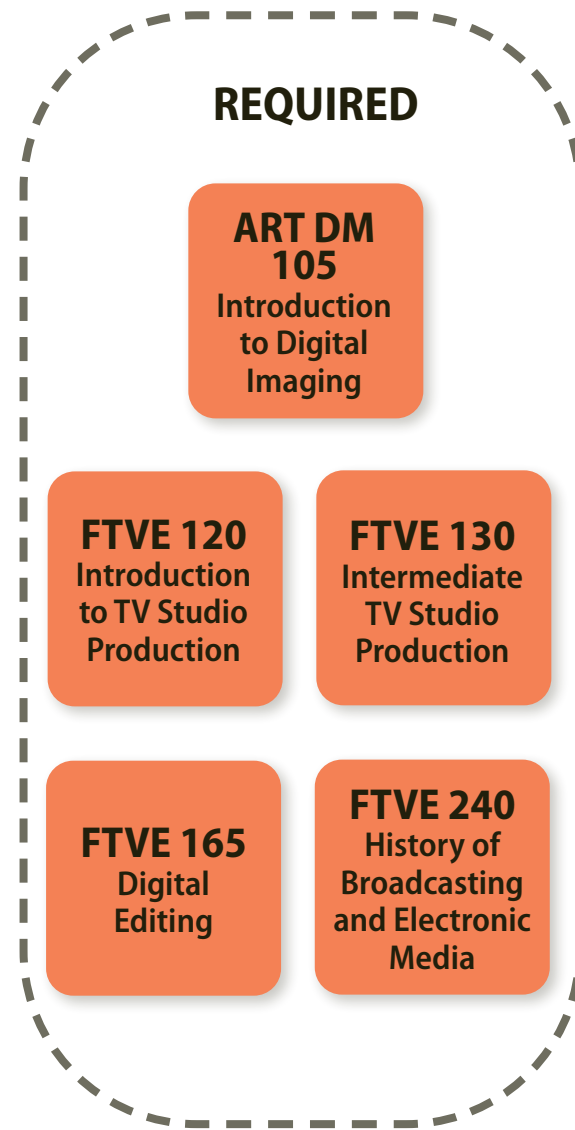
REQUIRED

ART DM 105
Introduction to Digital Imaging

FTVE 120
Introduction to TV Studio Production

FTVE 130
Intermediate TV Studio Production

FTVE 165
Digital Editing

FTVE 240
History of Broadcasting and Electronic Media